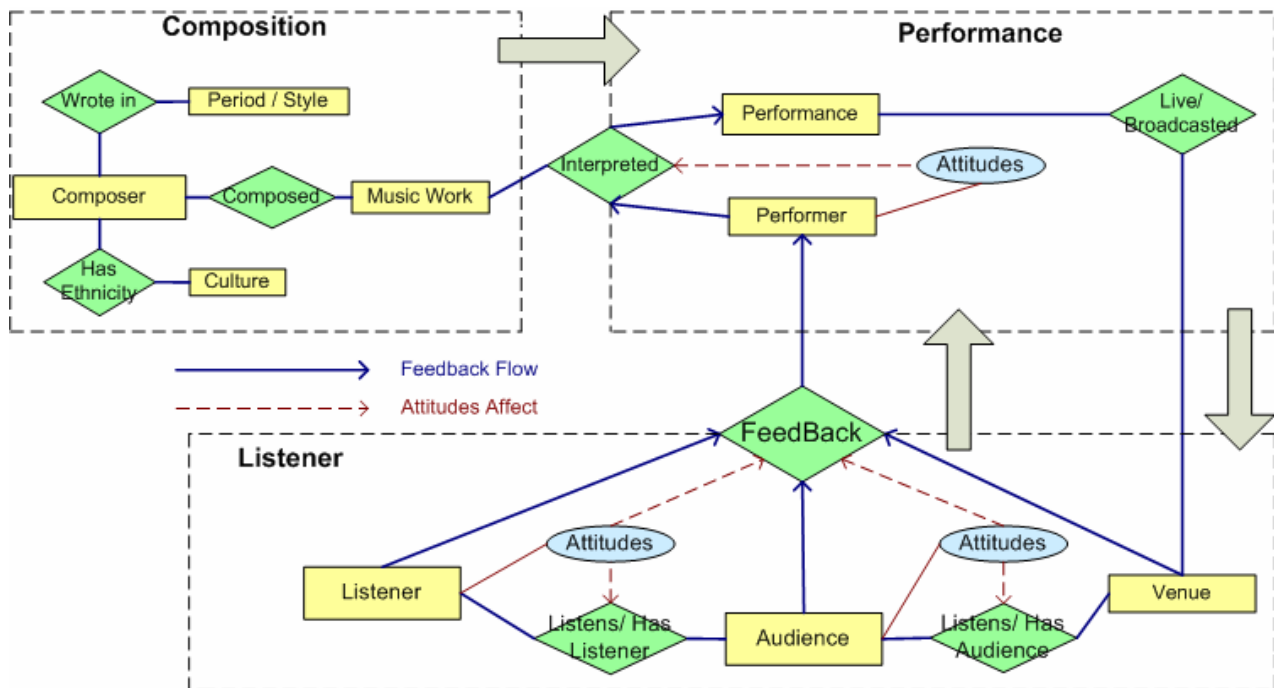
Composition

Wrote in

Period / Style

Composer

Composed

Music Work

Has Ethnicity

Culture

Performance

Performance

Live/ Broadcasted

Interpreted

Attitudes

Performer

Feedback Flow

Attitudes Affect

Listener

FeedBack

Attitudes

Attitudes

Listener

Listens/ Has Listener

Audience

Listens/ Has Audience

Venue